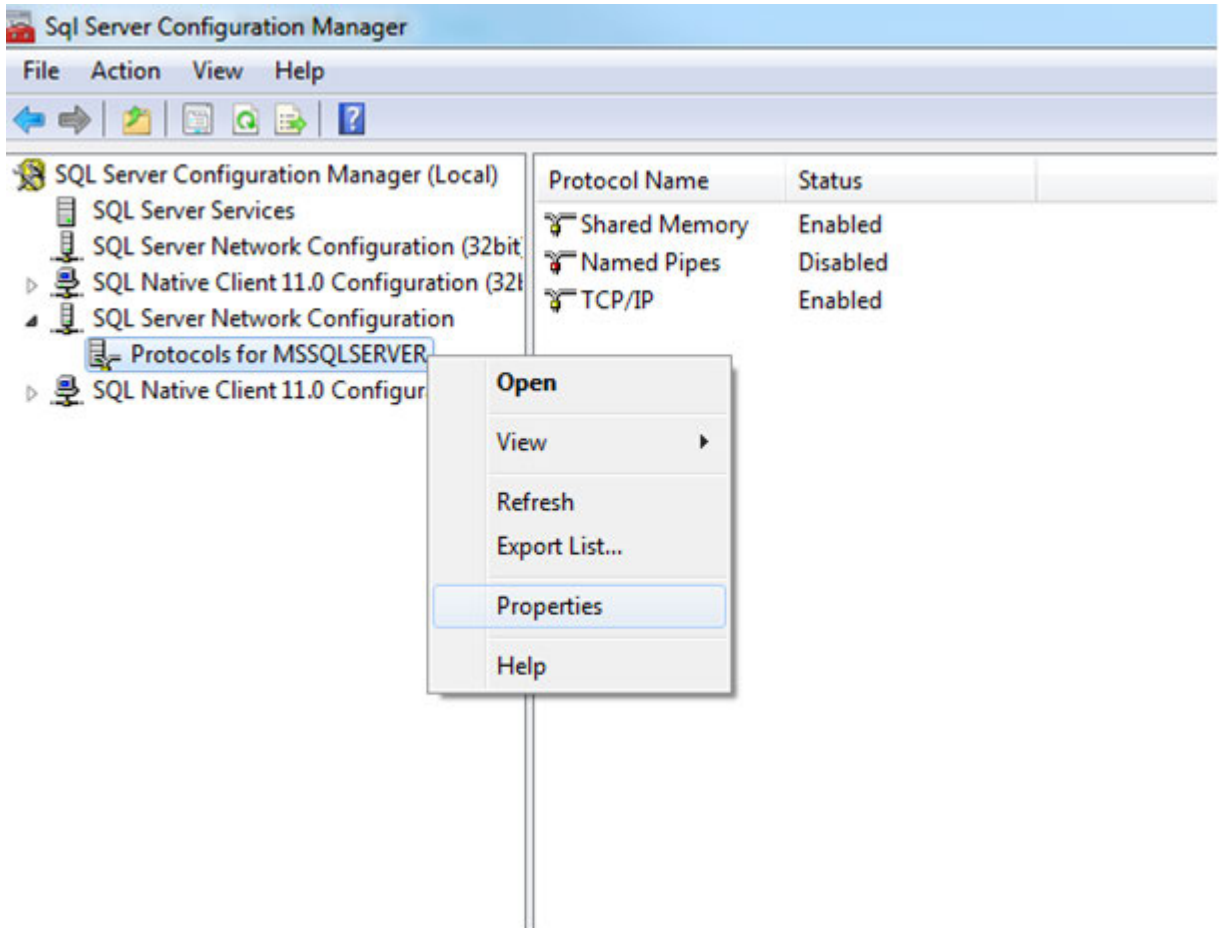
Sql Server Configuration Manager

File Action View Help

SQL Server Configuration Manager (Local)
SQL Server Services
SQL Server Network Configuration (32bit)
SQL Native Client 11.0 Configuration (32l
SQL Server Network Configuration
Protocols for MSSQLSERVER
SQL Native Client 11.0 Configur

| Protocol Name | Status |
|---|---|
| Shared Memory | Enabled |
| Named Pipes | Disabled |
| TCP/IP | Enabled |

Open
View
Refresh
Export List...
Properties
Help